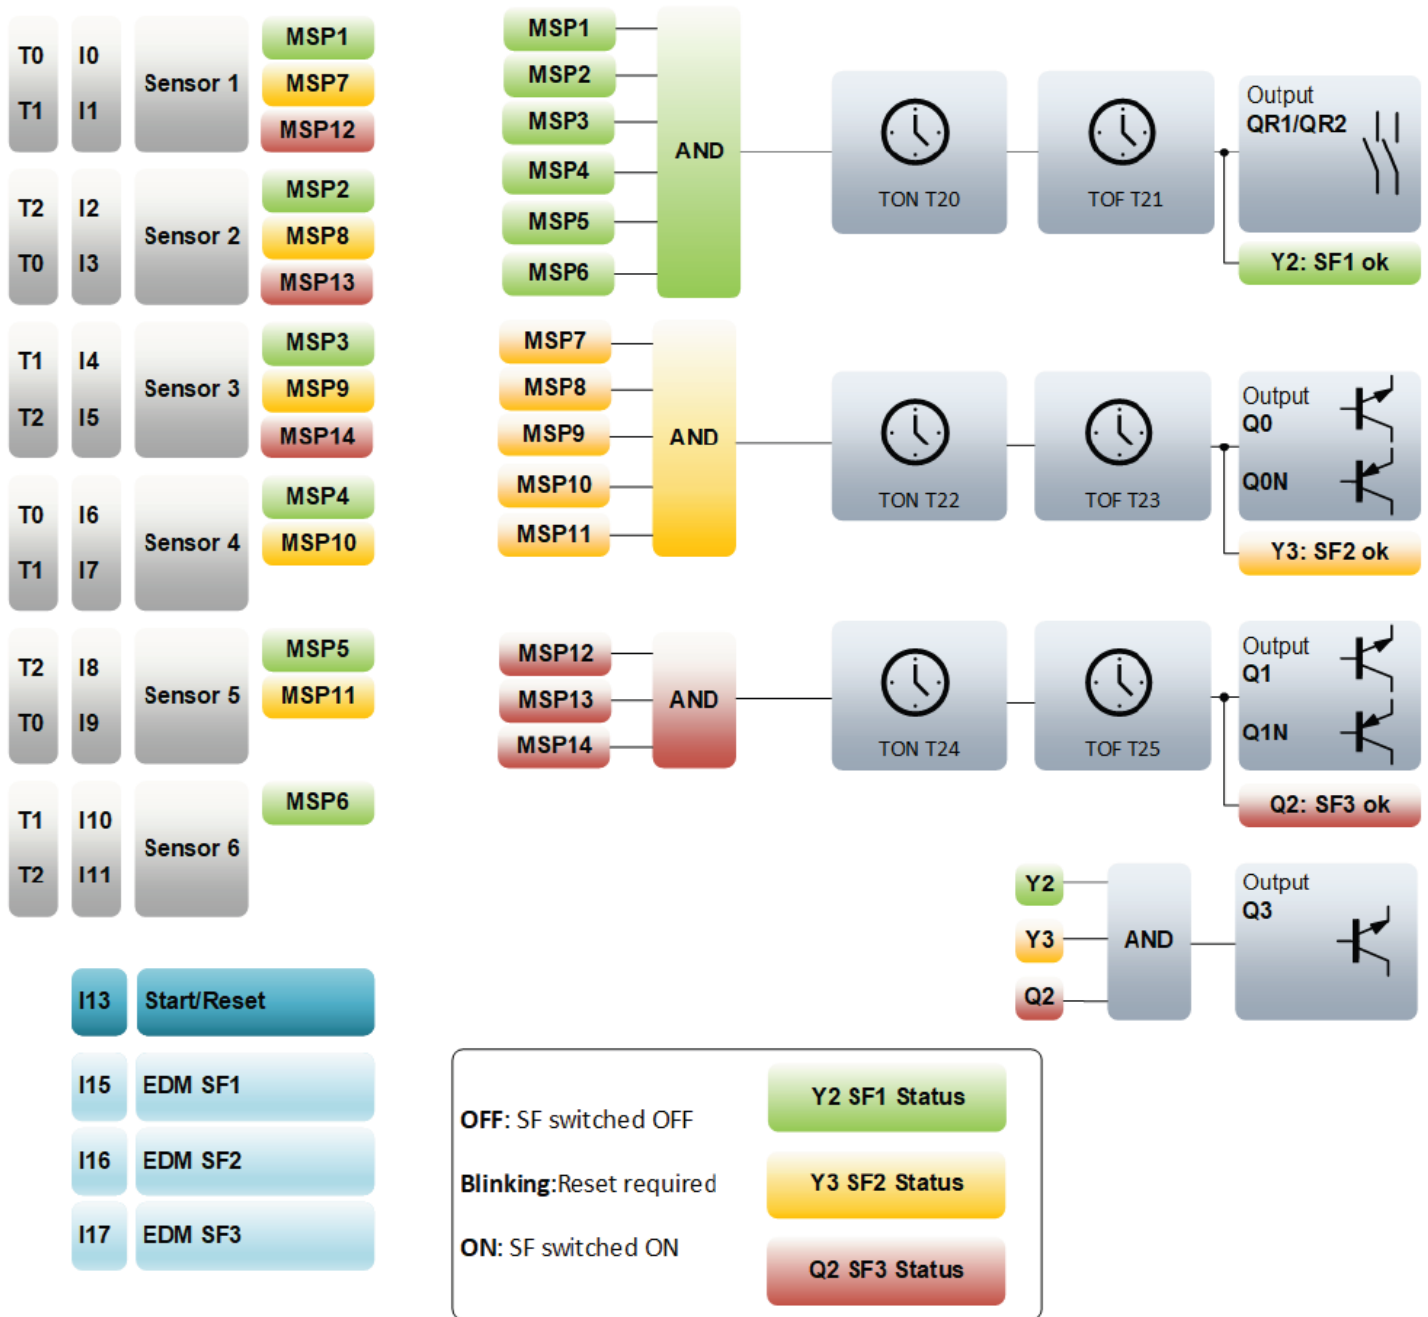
| | | | |
|---|---|---|---|
| T0 T1 | I0 I1 | Sensor 1 | MSP1 MSP7 MSP12 |
| T2 T0 | I2 I3 | Sensor 2 | MSP2 MSP8 MSP13 |
| T1 T2 | I4 I5 | Sensor 3 | MSP3 MSP9 MSP14 |
| T0 T1 | I6 I7 | Sensor 4 | MSP4 MSP10 |
| T2 T0 | I8 I9 | Sensor 5 | MSP5 MSP11 |
| T1 T2 | I10 I11 | Sensor 6 | MSP6 |

I13 Start/Reset

I15 EDM SF1

I16 EDM SF2

I17 EDM SF3

MSP1 MSP2 MSP3 MSP4 MSP5 MSP6 AND TON T20 TOF T21 Output QR1/QR2 Y2: SF1 ok

MSP7 MSP8 MSP9 MSP10 MSP11 AND TON T22 TOF T23 Output Q0 Q0N Y3: SF2 ok

MSP12 MSP13 MSP14 AND TON T24 TOF T25 Output Q1 Q1N Q2: SF3 ok

Y2 Y3 Q2 AND Output Q3

OFF: SF switched OFF

Blinking:Reset required

ON: SF switched ON

Y2 SF1 Status

Y3 SF2 Status

Q2 SF3 Status